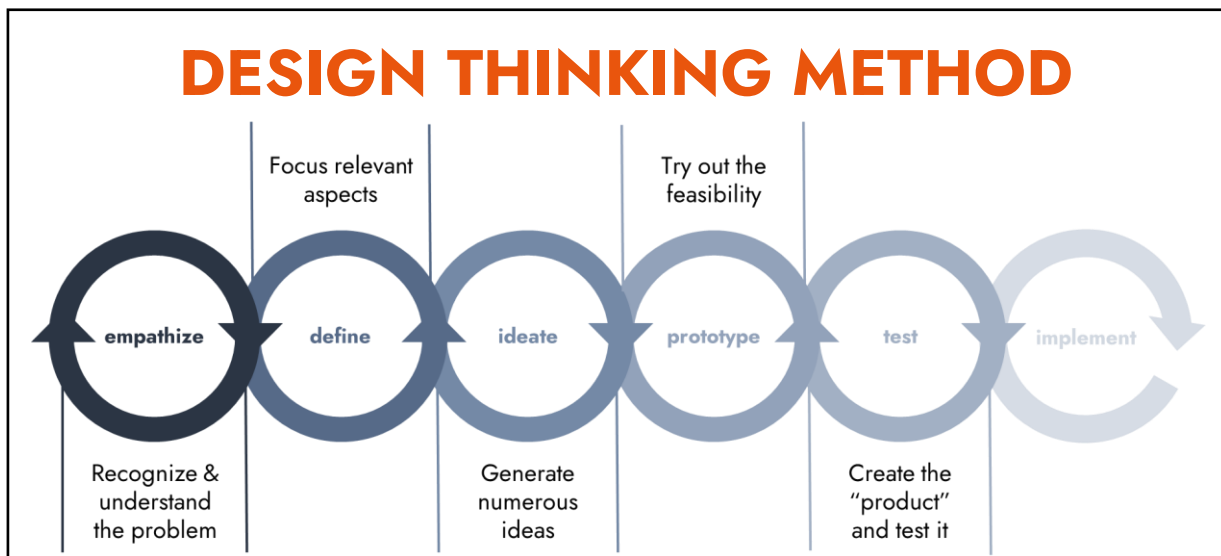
DESIGN THINKING METHOD

Focus relevant aspects

Try out the feasibility

empathize

define

ideate

prototype

test

implement

Recognize & understand the problem

Generate numerous ideas

Create the "product" and test it